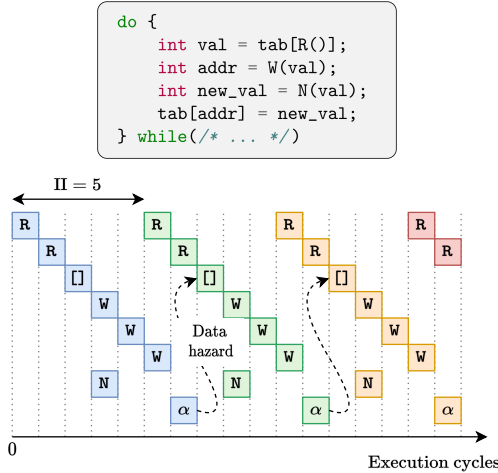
do {
    int val = tab[R()];
    int addr = W(val);
    int new_val = N(val);
    tab[addr] = new_val;
} while(/* ... */)

II = 5

R
R
[]
W
W
W
N

R
R
[]
W
W
W
N
$\alpha$

R
R
[]
W
W
W
N
$\alpha$

R
R
$\alpha$

Data hazard

0

Execution cycles